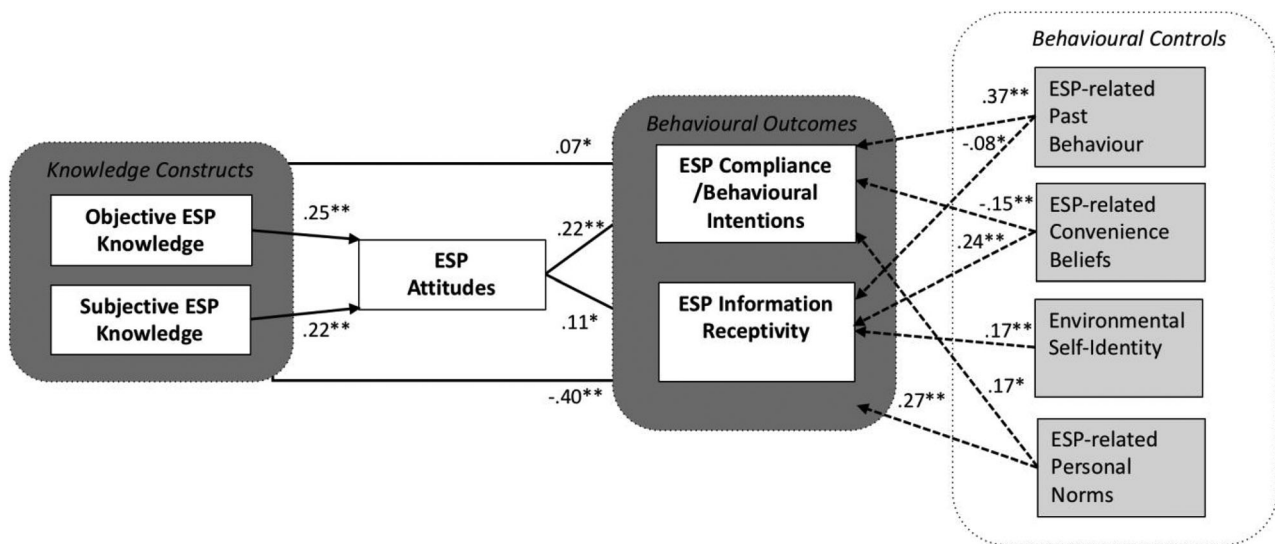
Knowledge Constructs

Objective ESP Knowledge

Subjective ESP Knowledge

.25**

.22**

ESP Attitudes

.07*

.22**

.11*

-.40**

Behavioural Outcomes

ESP Compliance /Behavioural Intentions

ESP Information Receptivity

Behavioural Controls

.37**

-.08*

ESP-related Past Behaviour

-.15**

.24**

ESP-related Convenience Beliefs

.17**

Environmental Self-Identity

.17*

.27**

ESP-related Personal Norms